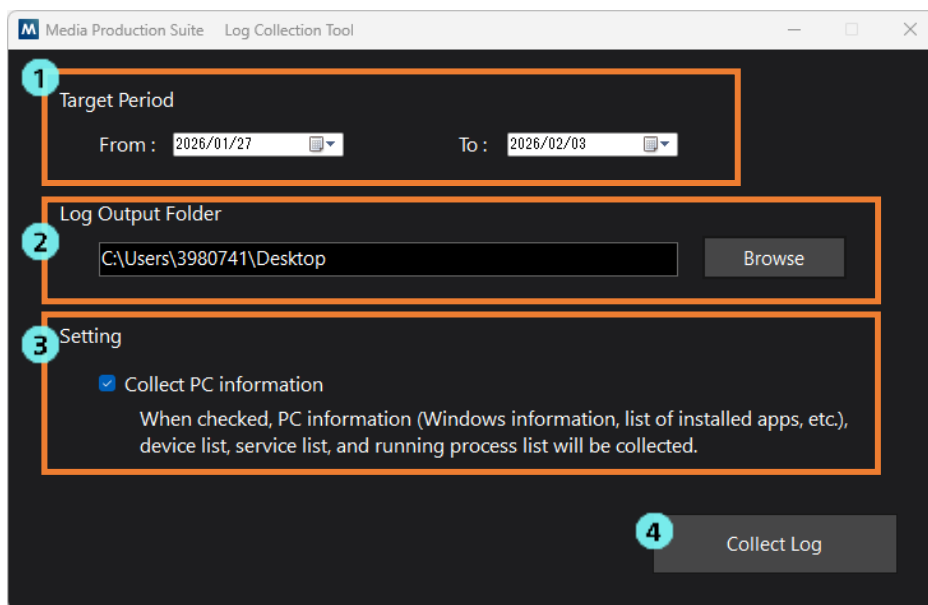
M Media Production Suite Log Collection Tool

1
Target Period

From : 2026/01/27

To : 2026/02/03

Log Output Folder
2

C:\Users\3980741\Desktop

Browse

3 Setting

Collect PC information

When checked, PC information (Windows information, list of installed apps, etc.), device list, service list, and running process list will be collected.

4

Collect Log